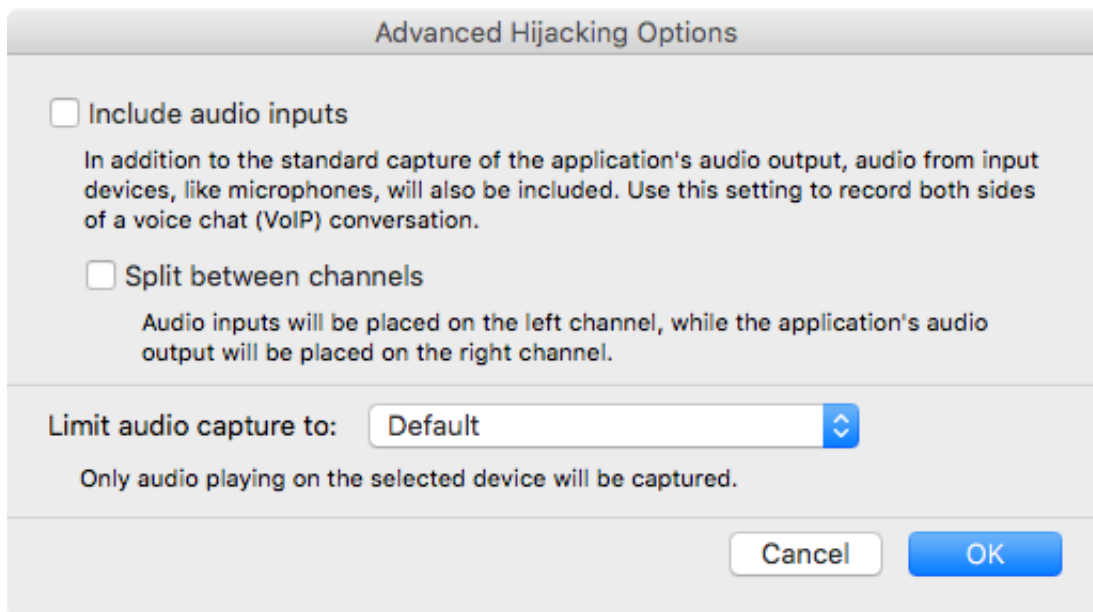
Advanced Hijacking Options

Include audio inputs

In addition to the standard capture of the application's audio output, audio from input devices, like microphones, will also be included. Use this setting to record both sides of a voice chat (VoIP) conversation.

Split between channels

Audio inputs will be placed on the left channel, while the application's audio output will be placed on the right channel.

Limit audio capture to: Default

Only audio playing on the selected device will be captured.

Cancel OK